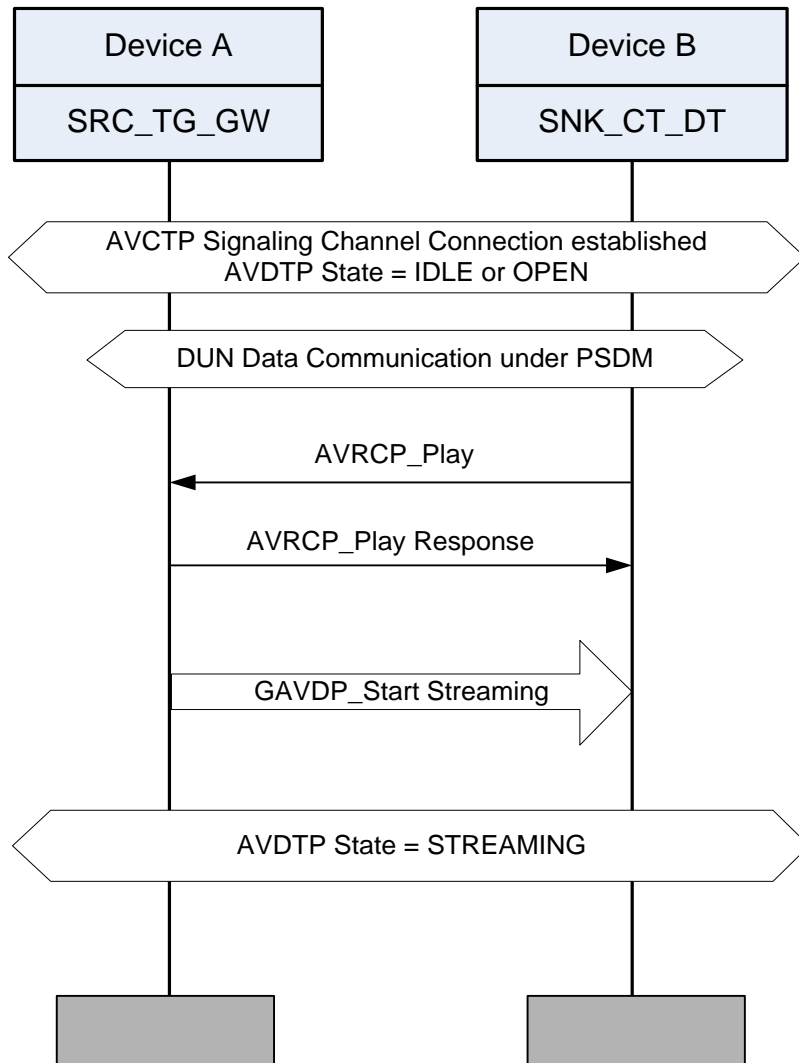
Device A

SRC_TG_GW

Device B

SNK_CT_DT

AVCTP Signaling Channel Connection established
AVDTP State = IDLE or OPEN

DUN Data Communication under PSDM

AVRCP_Play

AVRCP_Play Response

GAVDP_Start Streaming

AVDTP State = STREAMING